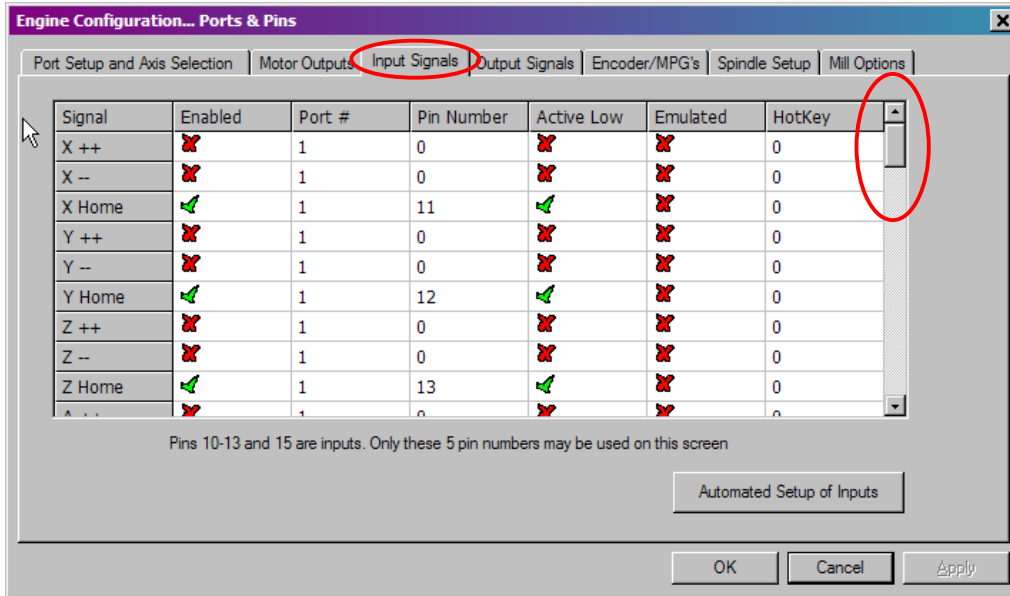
Engine Configuration... Ports & Pins

Port Setup and Axis Selection | Motor Outputs | Input Signals | Output Signals | Encoder/MPG's | Spindle Setup | Mill Options

| Signal | Enabled | Port # | Pin Number | Active Low | Emulated | HotKey |
|---|---|---|---|---|---|---|
| X ++ | ✗ | 1 | 0 | ✗ | ✗ | 0 |
| X -- | ✗ | 1 | 0 | ✗ | ✗ | 0 |
| X Home | ✓ | 1 | 11 | ✓ | ✗ | 0 |
| Y ++ | ✗ | 1 | 0 | ✗ | ✗ | 0 |
| Y -- | ✗ | 1 | 0 | ✗ | ✗ | 0 |
| Y Home | ✓ | 1 | 12 | ✓ | ✗ | 0 |
| Z ++ | ✗ | 1 | 0 | ✗ | ✗ | 0 |
| Z -- | ✗ | 1 | 0 | ✗ | ✗ | 0 |
| Z Home | ✓ | 1 | 13 | ✓ | ✗ | 0 |
| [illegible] | ✗ | 1 | 0 | ✗ | ✗ | 0 |

Pins 10-13 and 15 are inputs. Only these 5 pin numbers may be used on this screen

Automated Setup of Inputs

OK | Cancel | Apply